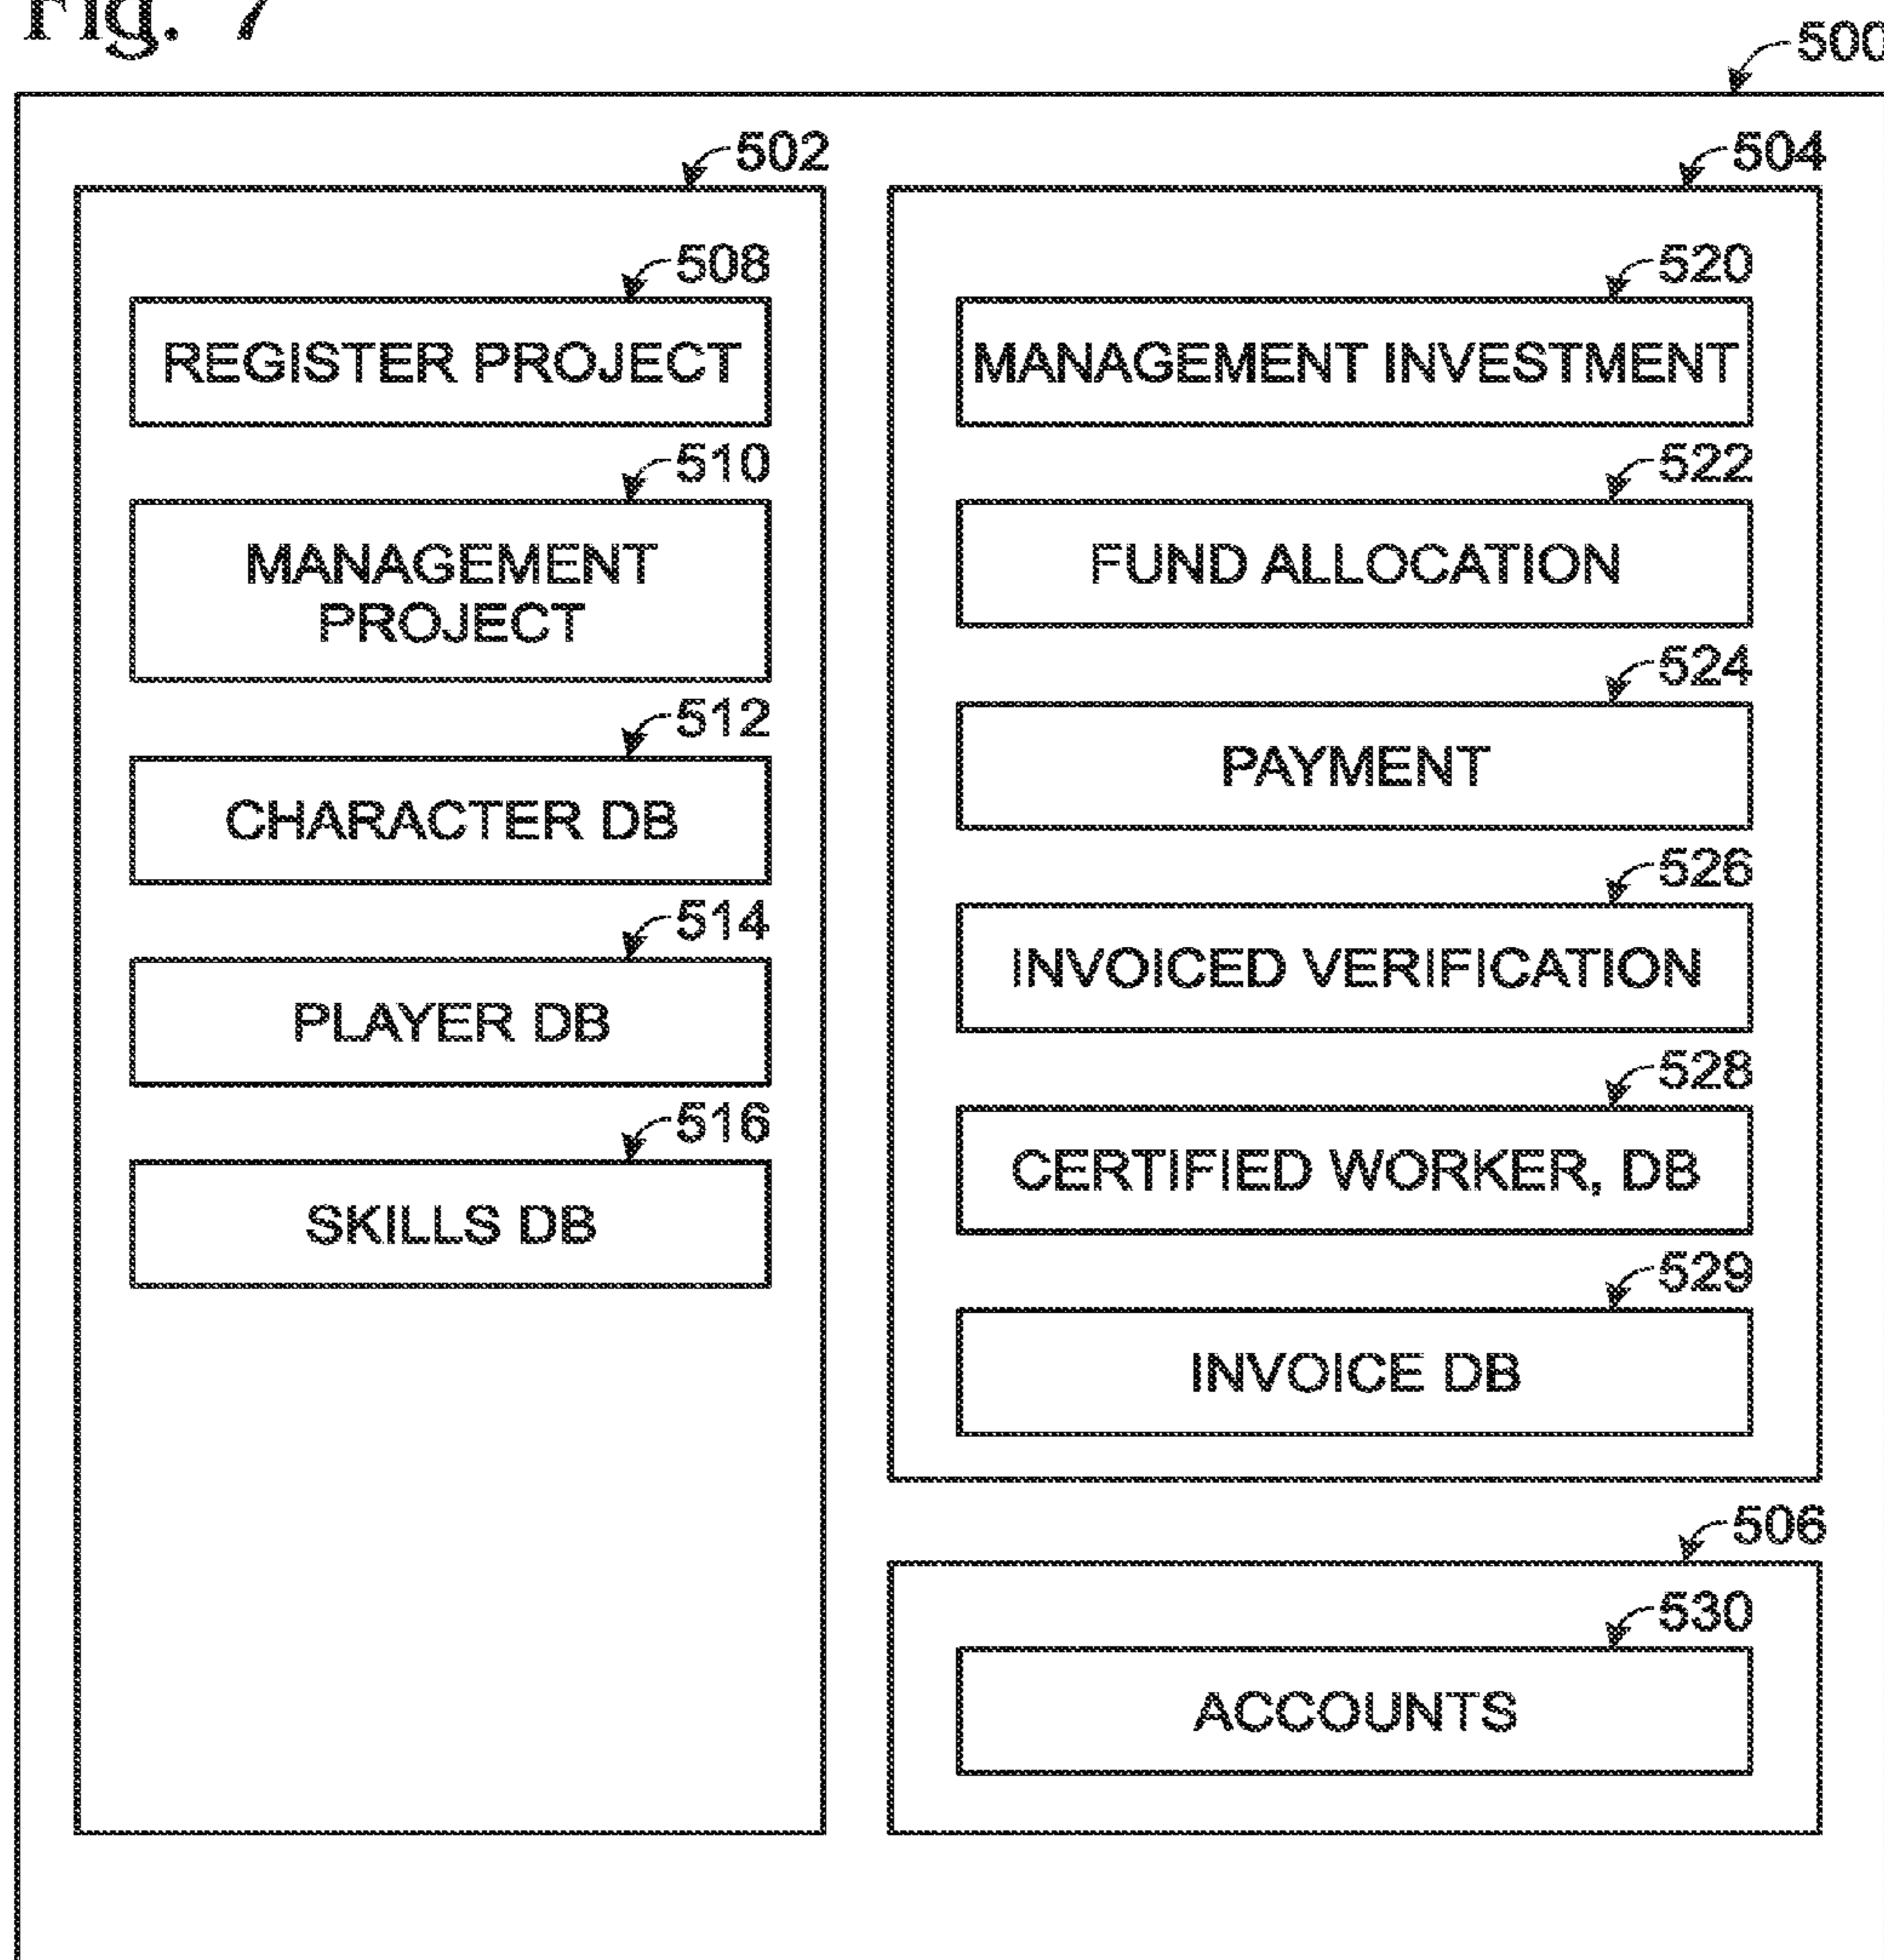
Fig. 7

500

502

508

REGISTER PROJECT

510

MANAGEMENT PROJECT

512

CHARACTER DB

514

PLAYER DB

516

SKILLS DB

504

520

MANAGEMENT INVESTMENT

522

FUND ALLOCATION

524

PAYMENT

526

INVOICED VERIFICATION

528

CERTIFIED WORKER, DB

529

INVOICE DB

506

530

ACCOUNTS